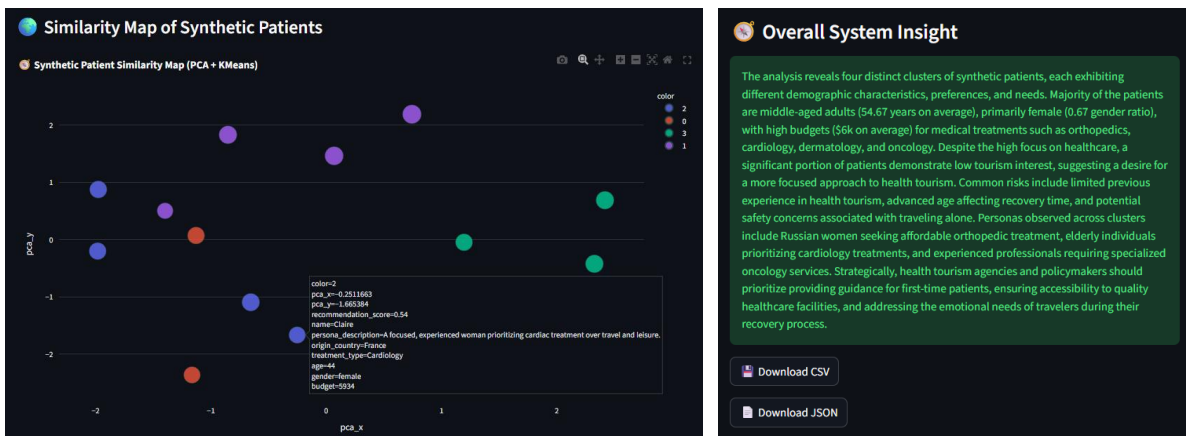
Similarity Map of Synthetic Patients

Synthetic Patient Similarity Map (PCA + KMeans)

color
2
0
3
1

2
1
0
−1
−2
pca_y

−2
−1
0
1
2
pca_x

color=2
pca_x=−0.2511663
pca_y=−1.665384
recommendation_score=0.54
name=Claire
persona_description=A focused, experienced woman prioritizing cardiac treatment over travel and leisure.
origin_country=France
treatment_type=Cardiology
age=44
gender=female
budget=5934

Overall System Insight

The analysis reveals four distinct clusters of synthetic patients, each exhibiting different demographic characteristics, preferences, and needs. Majority of the patients are middle-aged adults (54.67 years on average), primarily female (0.67 gender ratio), with high budgets ($6k on average) for medical treatments such as orthopedics, cardiology, dermatology, and oncology. Despite the high focus on healthcare, a significant portion of patients demonstrate low tourism interest, suggesting a desire for a more focused approach to health tourism. Common risks include limited previous experience in health tourism, advanced age affecting recovery time, and potential safety concerns associated with traveling alone. Personas observed across clusters include Russian women seeking affordable orthopedic treatment, elderly individuals prioritizing cardiology treatments, and experienced professionals requiring specialized oncology services. Strategically, health tourism agencies and policymakers should prioritize providing guidance for first-time patients, ensuring accessibility to quality healthcare facilities, and addressing the emotional needs of travelers during their recovery process.

Download CSV

Download JSON